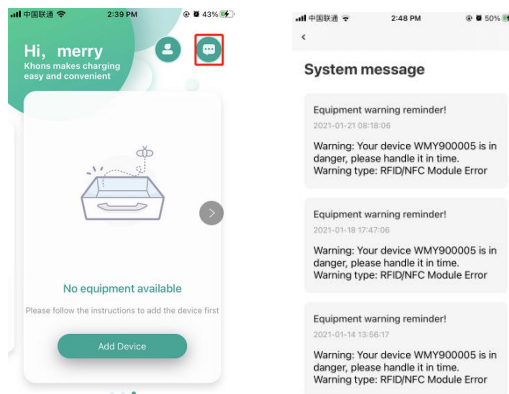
中国联通 2:39 PM 43%

Hi, merry
Khons makes charging easy and convenient

No equipment available

Please follow the instructions to add the device first

Add Device

中国联通 2:48 PM 50%

<

System message

Equipment warning reminder!
2021-01-21 08:18:06
Warning: Your device WMY900005 is in danger, please handle it in time. Warning type: RFID/NFC Module Error

Equipment warning reminder!
2021-01-18 17:47:06
Warning: Your device WMY900005 is in danger, please handle it in time. Warning type: RFID/NFC Module Error

Equipment warning reminder!
2021-01-14 13:56:17
Warning: Your device WMY900005 is in danger, please handle it in time. Warning type: RFID/NFC Module Error